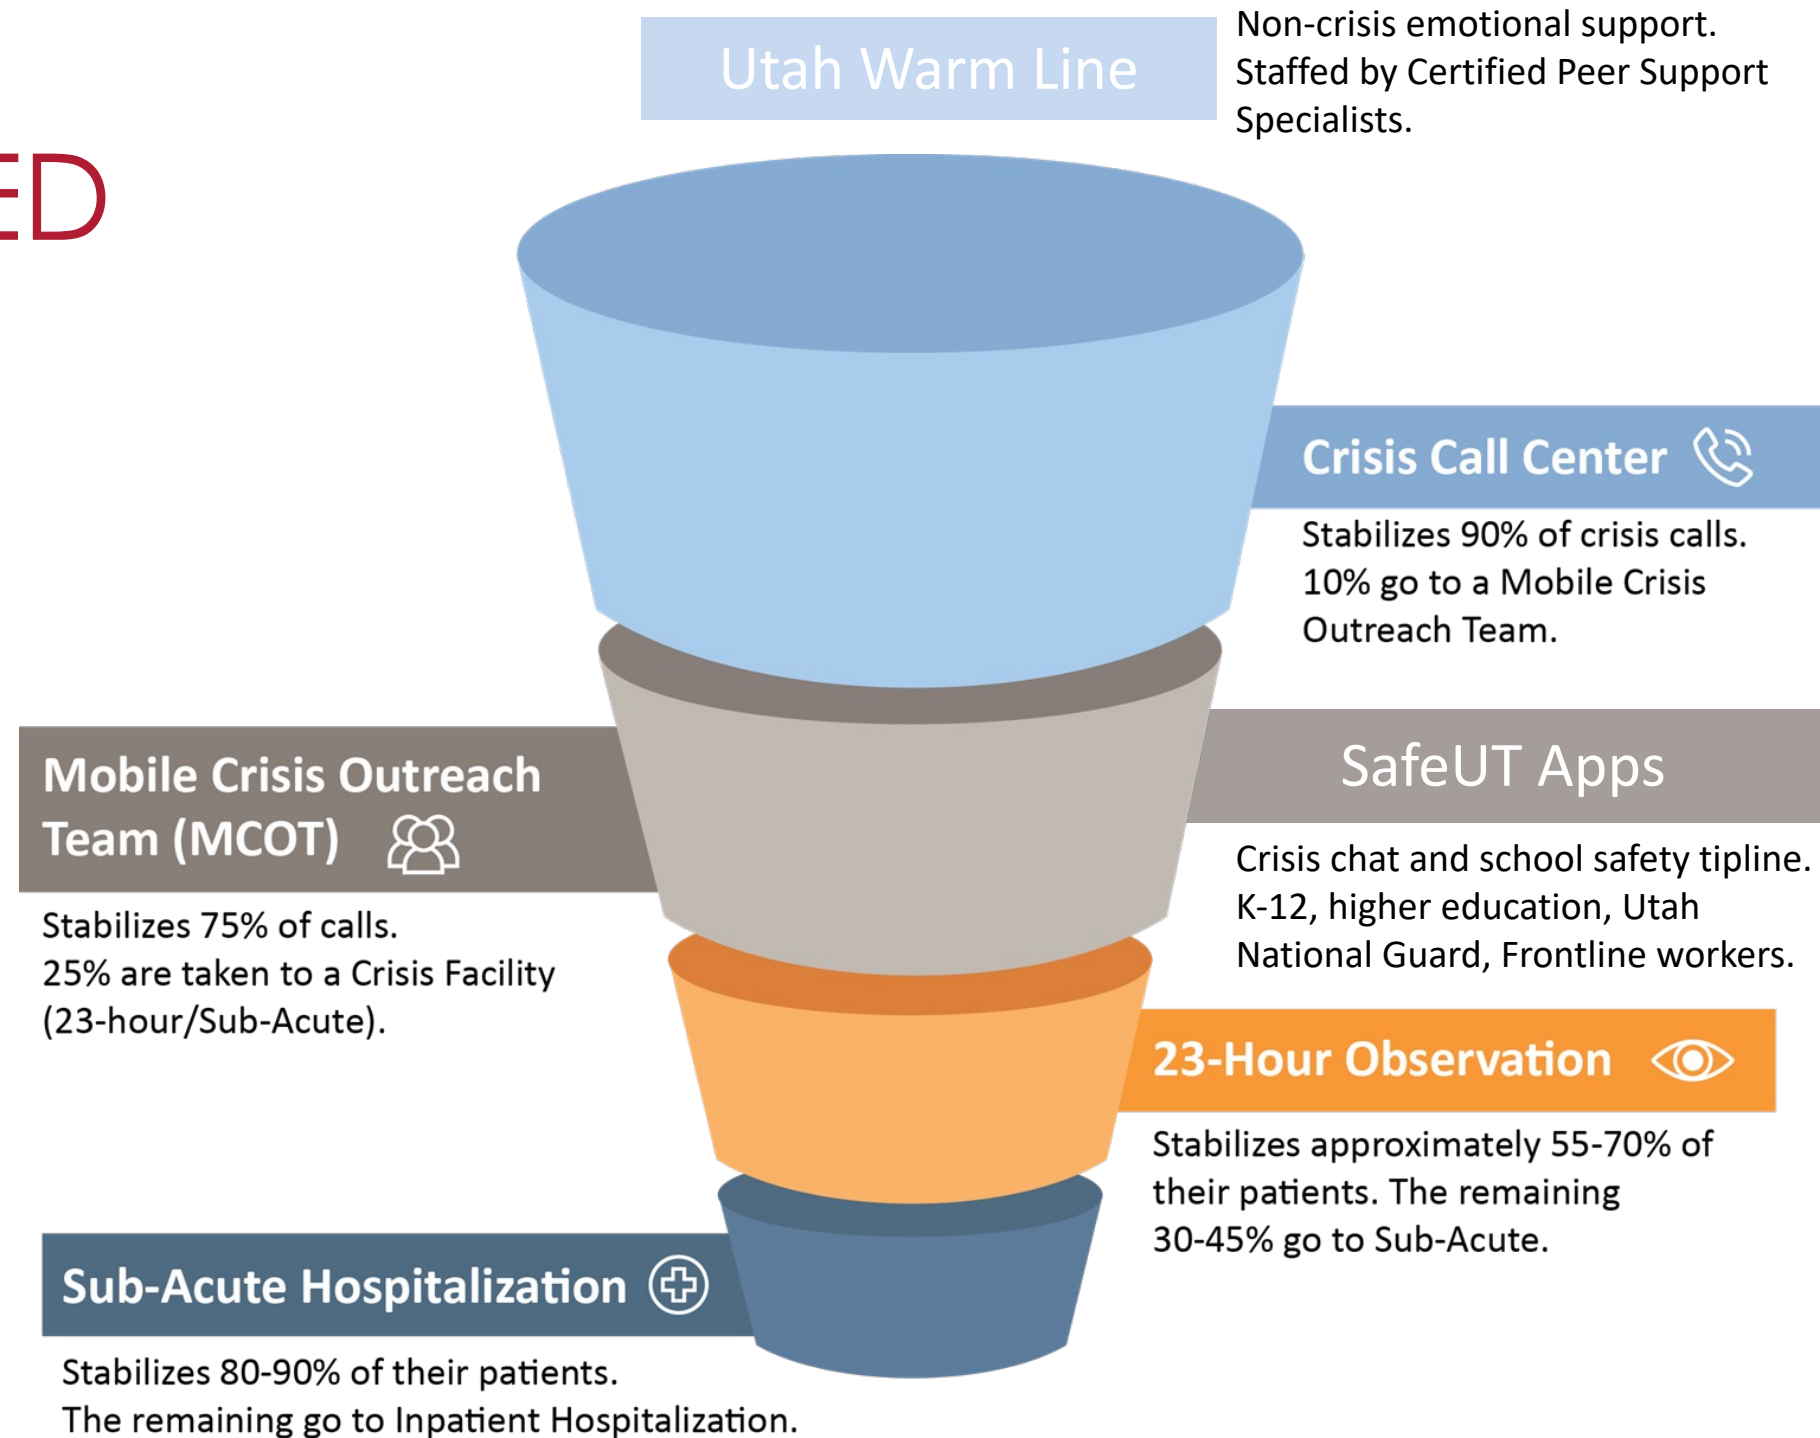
ED

Utah Warm Line

Non-crisis emotional support. Staffed by Certified Peer Support Specialists.

Crisis Call Center

Stabilizes 90% of crisis calls. 10% go to a Mobile Crisis Outreach Team.

Mobile Crisis Outreach Team (MCOT)

Stabilizes 75% of calls. 25% are taken to a Crisis Facility (23-hour/Sub-Acute).

SafeUT Apps

Crisis chat and school safety tipline. K-12, higher education, Utah National Guard, Frontline workers.

23-Hour Observation

Stabilizes approximately 55-70% of their patients. The remaining 30-45% go to Sub-Acute.

Sub-Acute Hospitalization

Stabilizes 80-90% of their patients. The remaining go to Inpatient Hospitalization.